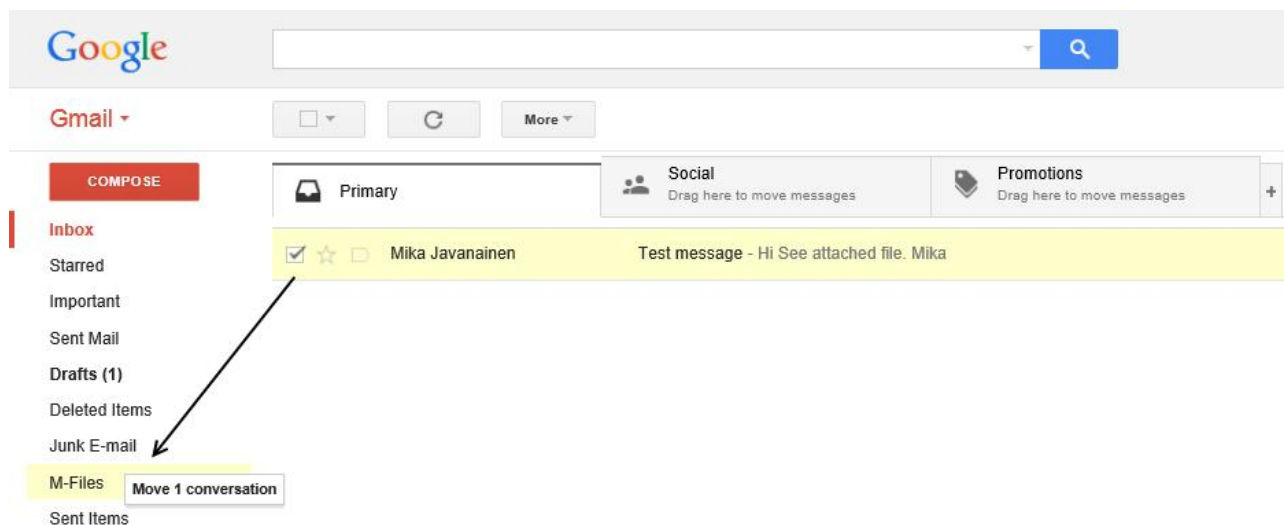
Google

Gmail

More

COMPOSE

Primary

Social
Drag here to move messages

Promotions
Drag here to move messages

+

Inbox
Starred
Important
Sent Mail
Drafts (1)
Deleted Items
Junk E-mail
M-Files
Sent Items

Move 1 conversation

Mika Javanainen

Test message - Hi See attached file. Mika